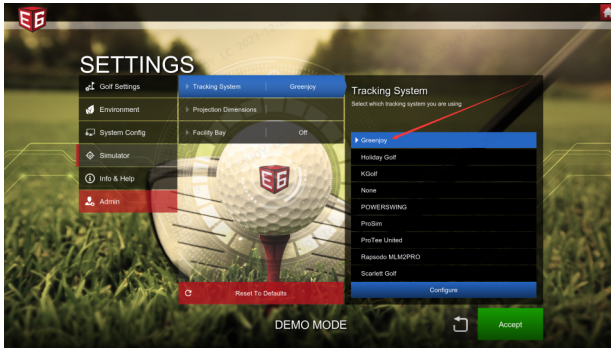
E6

SETTINGS

Golf Settings
Environment
System Config
Simulator
Info & Help
Admin

Tracking System | Greenjoy
Projection Dimensions
Facility Bay | Off

Tracking System
Select which tracking system you are using

Greenjoy
Holiday Golf
KGolf
None
POWERSWING
ProSim
ProTee United
Rapsodo MLM2PRO
Scarlett Golf

Configure

E6

Reset To Defaults

DEMO MODE

Accept